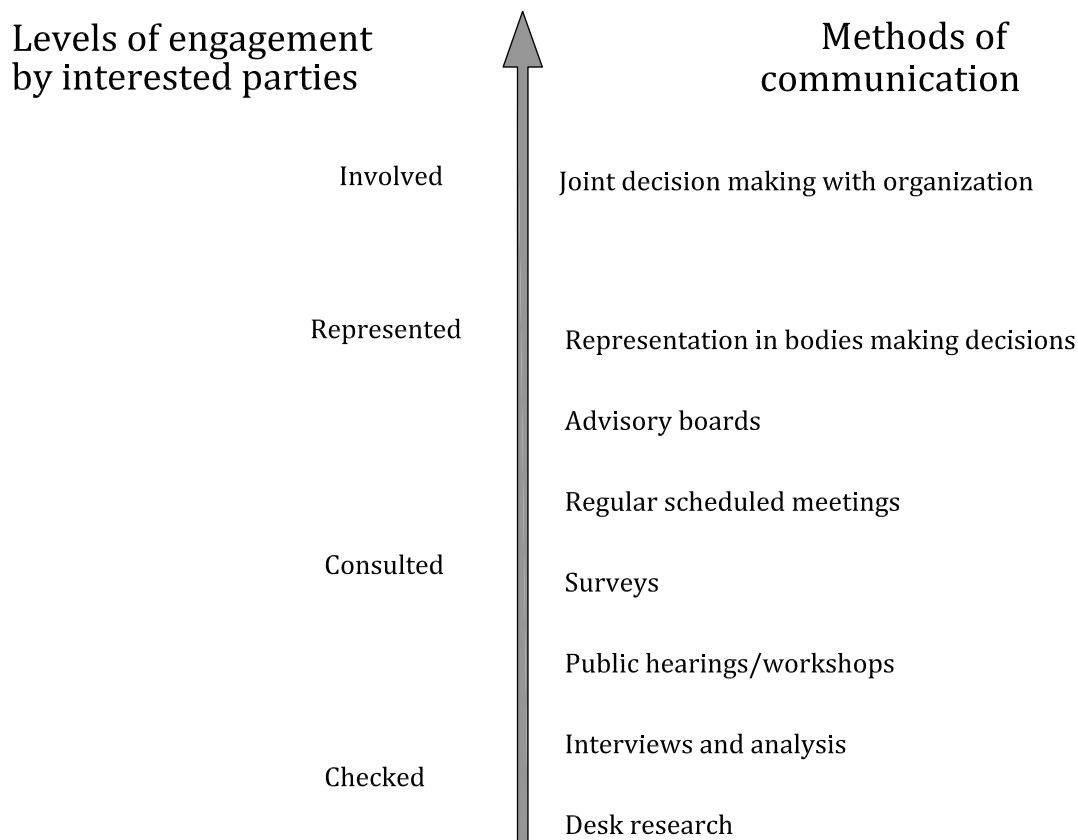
Levels of engagement by interested parties

Methods of communication

Involved

Joint decision making with organization

Represented

Representation in bodies making decisions

Advisory boards

Regular scheduled meetings

Consulted

Surveys

Public hearings/workshops

Interviews and analysis

Checked

Desk research